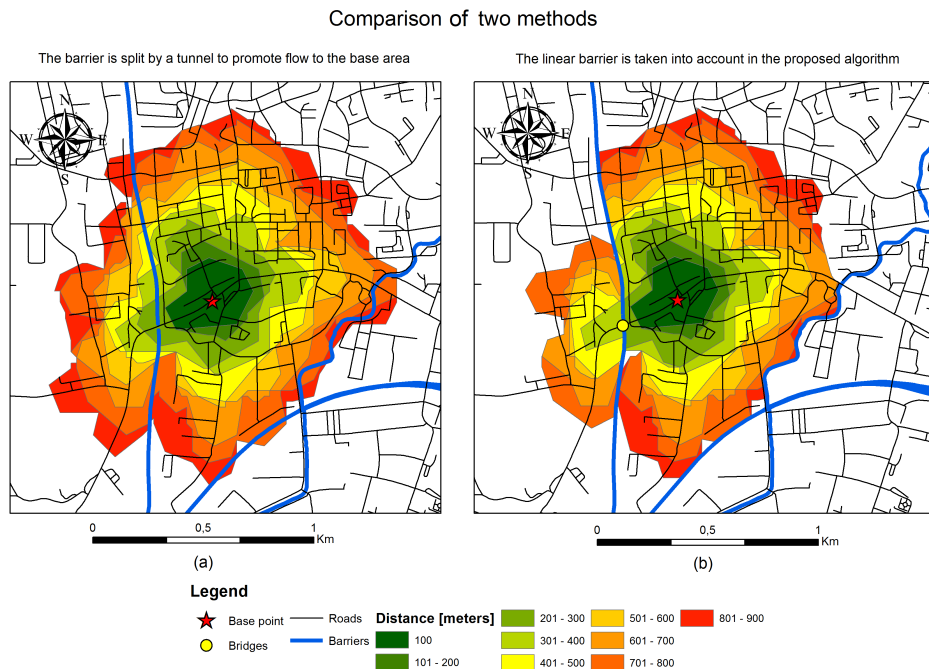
Comparison of two methods

The barrier is split by a tunnel to promote flow to the base area

N
W
E
S

0 0,5 1 Km

(a)

The linear barrier is taken into account in the proposed algorithm

N
W
E
S

0 0,5 1 Km

(b)

Legend

Base point
Bridges
Roads
Barriers

Distance [meters]
100
101 - 200
201 - 300
301 - 400
401 - 500
501 - 600
601 - 700
701 - 800
801 - 900